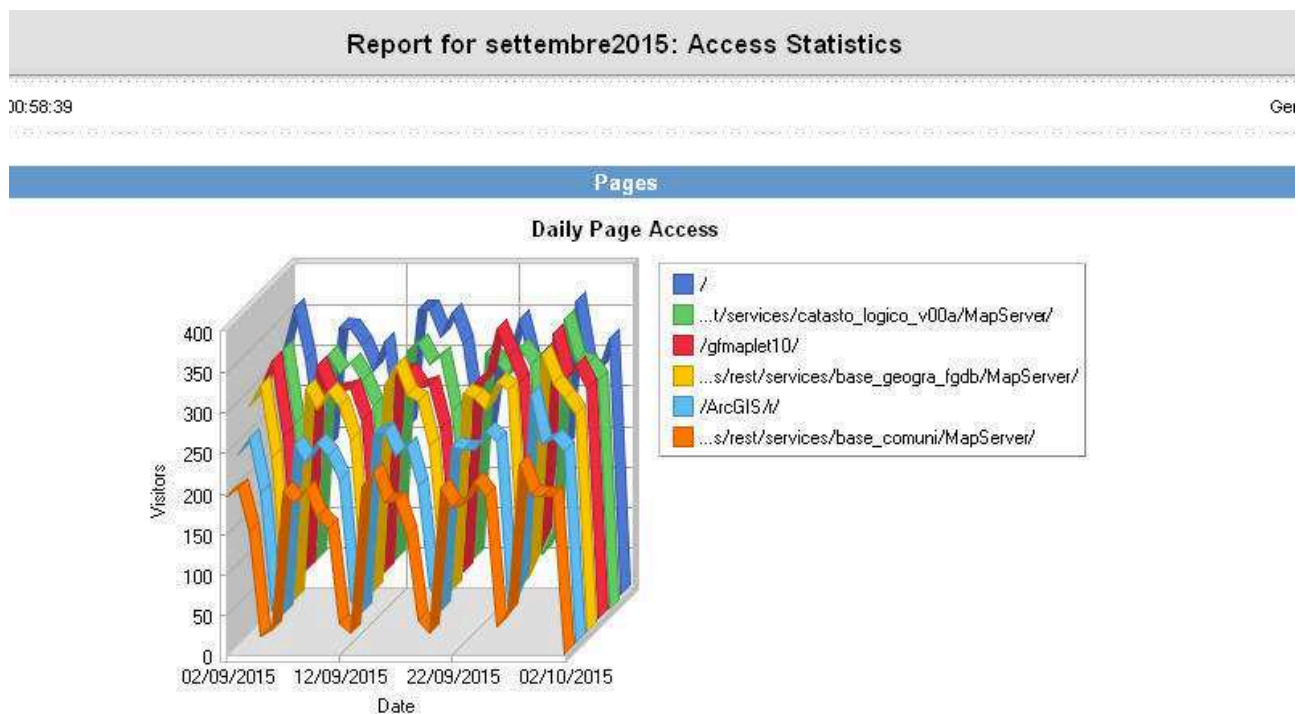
Report for settembre2015: Access Statistics

)0:58:39

Ger

Pages

Daily Page Access

400
350
300
250
200
150
100
50
0

Visitors

02/09/2015 12/09/2015 22/09/2015 02/10/2015

Date

/
...t/services/catasto_logico_v00a/MapServer/
/gfmaplet10/
...s/rest/services/base_geogra_fgdb/MapServer/
/ArcGIS/r/
...s/rest/services/base_comuni/MapServer/